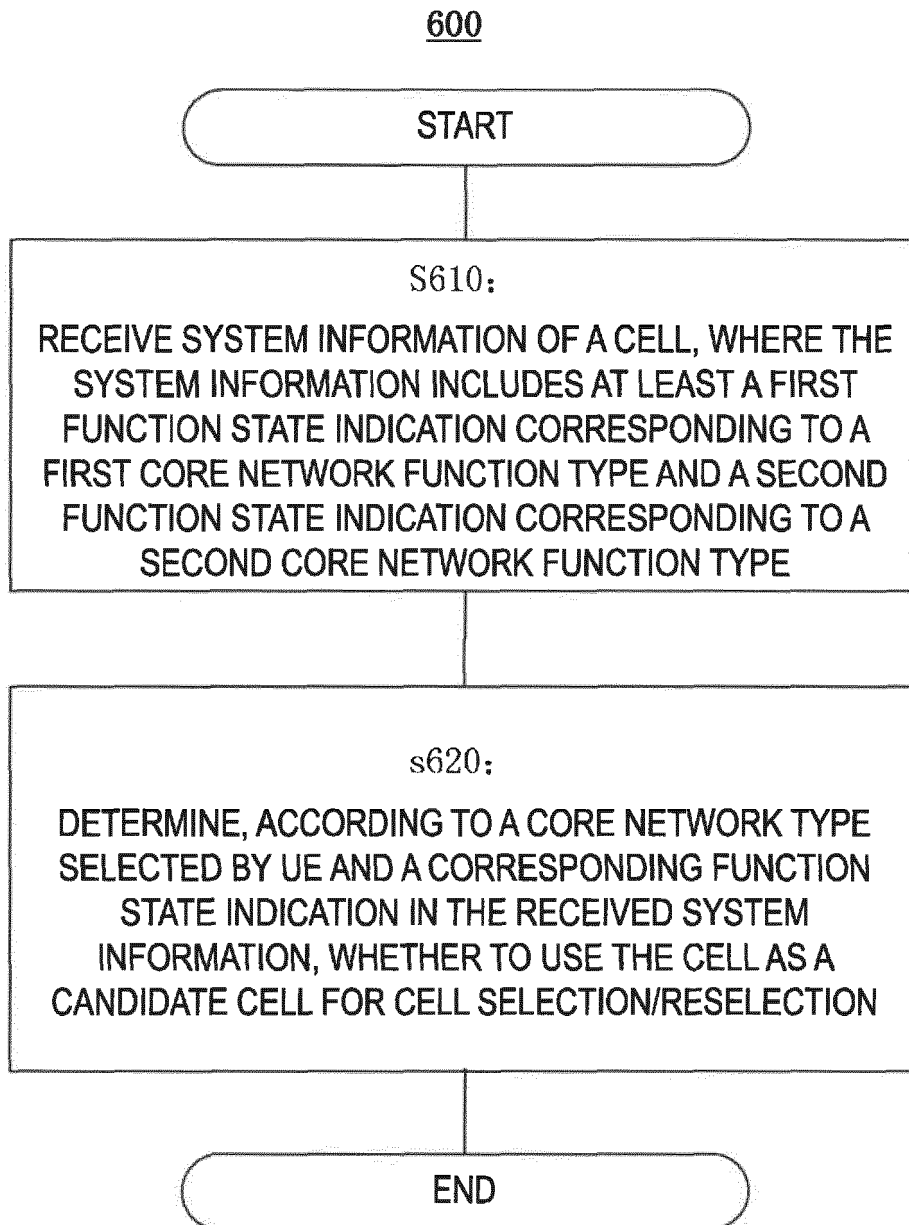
600

START

S610:

RECEIVE SYSTEM INFORMATION OF A CELL, WHERE THE SYSTEM INFORMATION INCLUDES AT LEAST A FIRST FUNCTION STATE INDICATION CORRESPONDING TO A FIRST CORE NETWORK FUNCTION TYPE AND A SECOND FUNCTION STATE INDICATION CORRESPONDING TO A SECOND CORE NETWORK FUNCTION TYPE

s620:

DETERMINE, ACCORDING TO A CORE NETWORK TYPE SELECTED BY UE AND A CORRESPONDING FUNCTION STATE INDICATION IN THE RECEIVED SYSTEM INFORMATION, WHETHER TO USE THE CELL AS A CANDIDATE CELL FOR CELL SELECTION/RESELECTION

END